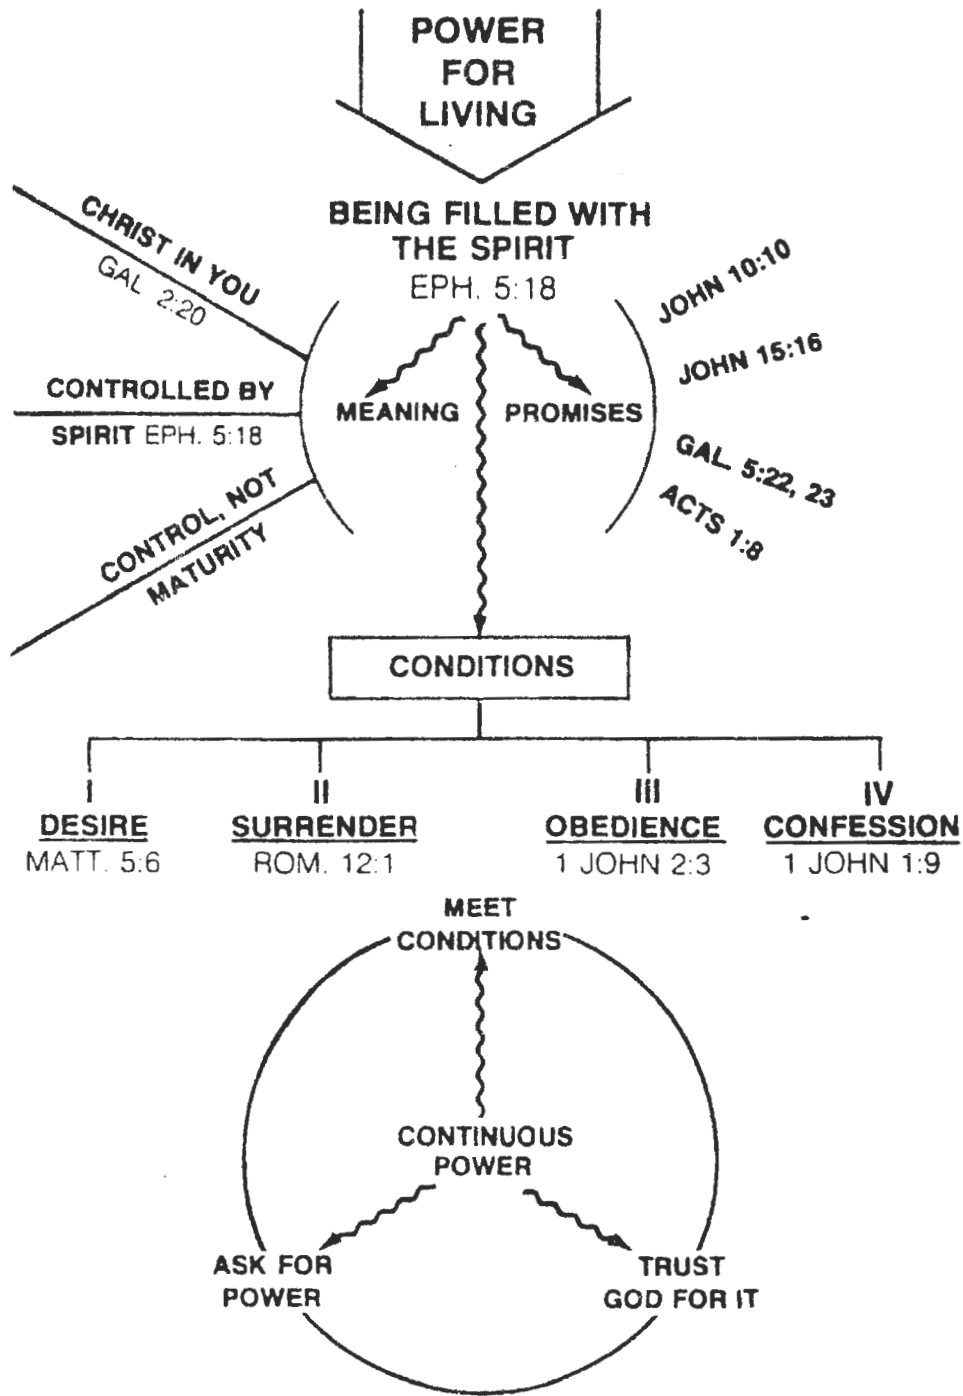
POWER FOR LIVING

BEING FILLED WITH THE SPIRIT
EPH. 5:18

CHRIST IN YOU
GAL 2:20

CONTROLLED BY SPIRIT EPH. 5:18

CONTROL, NOT MATURITY

MEANING

PROMISES

JOHN 10:10

JOHN 15:16

GAL. 5:22, 23

ACTS 1:8

CONDITIONS

I
DESIRE
MATT. 5:6

II
SURRENDER
ROM. 12:1

III
OBEDIENCE
1 JOHN 2:3

IV
CONFESSION
1 JOHN 1:9

MEET CONDITIONS

CONTINUOUS POWER

ASK FOR POWER

TRUST GOD FOR IT